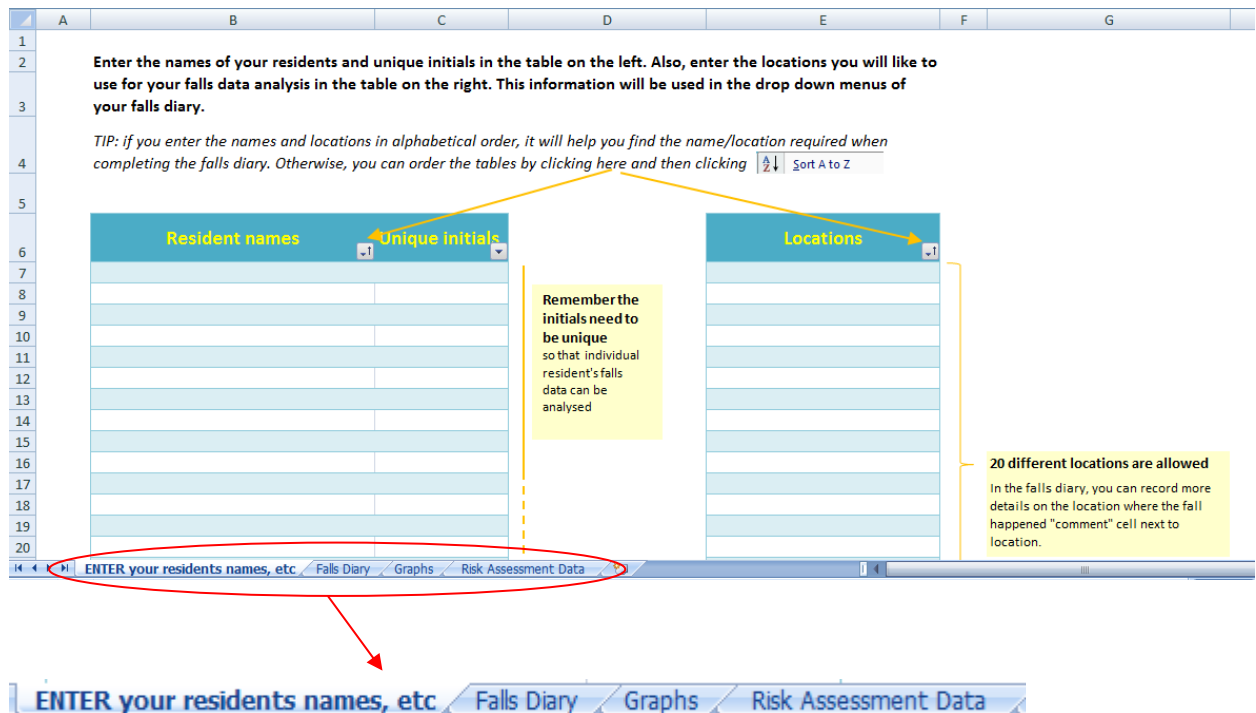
A B C D E F G

1
2 Enter the names of your residents and unique initials in the table on the left. Also, enter the locations you will like to use for your falls data analysis in the table on the right. This information will be used in the drop down menus of
3 your falls diary.

TIP: if you enter the names and locations in alphabetical order, it will help you find the name/location required when
4 completing the falls diary. Otherwise, you can order the tables by clicking here and then clicking Sort A to Z

5
6

| Resident names | Unique initials |
|---|---|
| | |

| Locations |
|---|
| |

7 8 9 10 11 12 13 14 15 16 17 18 19 20

Remember the initials need to be unique so that individual resident's falls data can be analysed

20 different locations are allowed

In the falls diary, you can record more details on the location where the fall happened "comment" cell next to location.

ENTER your residents names, etc Falls Diary Graphs Risk Assessment Data

ENTER your residents names, etc Falls Diary Graphs Risk Assessment Data